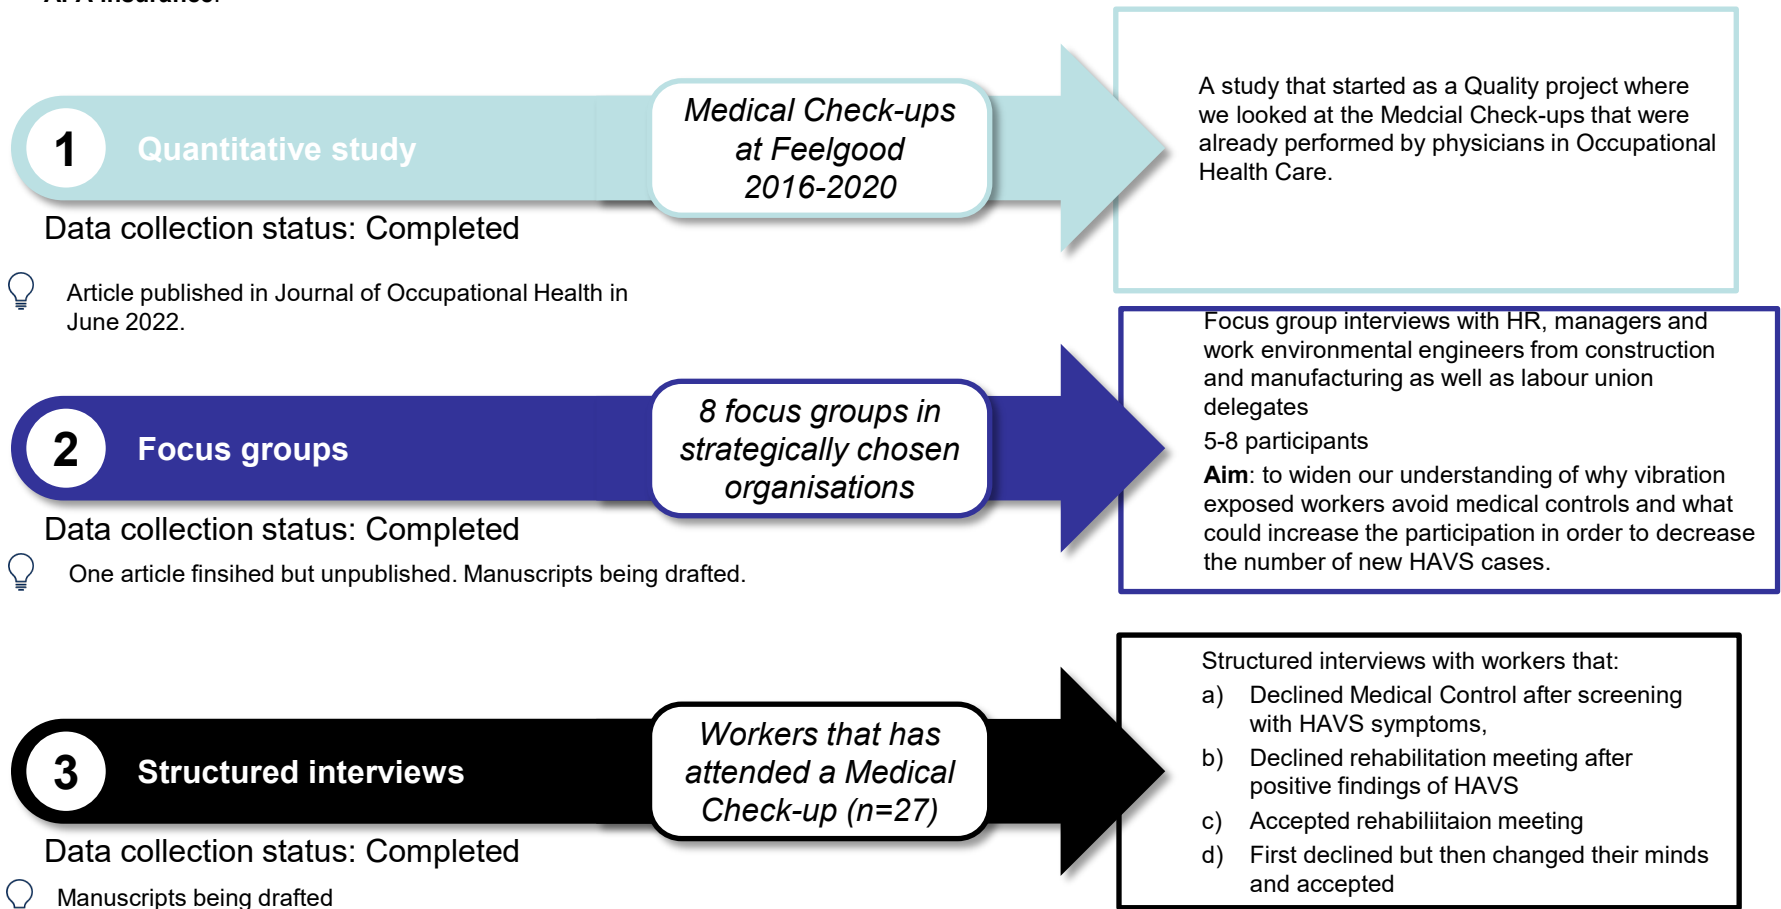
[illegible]

1 Quantitative study

Medical Check-ups at Feelgood 2016-2020

A study that started as a Quality project where we looked at the Medcial Check-ups that were already performed by physicians in Occupational Health Care.

Data collection status: Completed

Article published in Journal of Occupational Health in June 2022.

2 Focus groups

8 focus groups in strategically chosen organisations

Focus group interviews with HR, managers and work environmental engineers from construction and manufacturing as well as labour union delegates

5-8 participants

**Aim**: to widen our understanding of why vibration exposed workers avoid medical controls and what could increase the participation in order to decrease the number of new HAVS cases.

Data collection status: Completed

One article finsihed but unpublished. Manuscripts being drafted.

3 Structured interviews

Workers that has attended a Medical Check-up (n=27)

Structured interviews with workers that:
a) Declined Medical Control after screening with HAVS symptoms,
b) Declined rehabilitation meeting after positive findings of HAVS
c) Accepted rehabiliitaion meeting
d) First declined but then changed their minds and accepted

Data collection status: Completed

Manuscripts being drafted